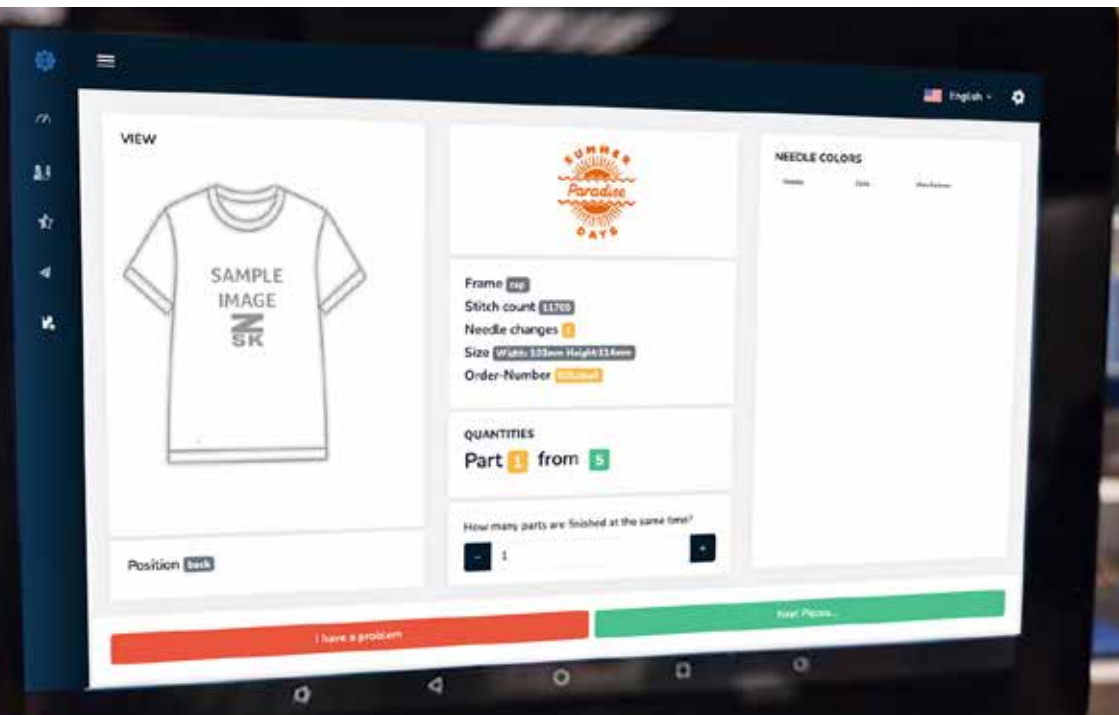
English

VIEW

SAMPLE IMAGE
ZSK

Position back

SUMMER
Paradise
DAYS

Frame cap
Stitch count 11705
Needle changes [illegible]
Size Width: 103mm Height:114mm
Order-Number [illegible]

QUANTITIES
Part 1 from 5

How many parts are finished at the same time?
-
1
+

NEEDLE COLORS
Needle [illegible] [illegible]

I have a problem

Next Pieces...